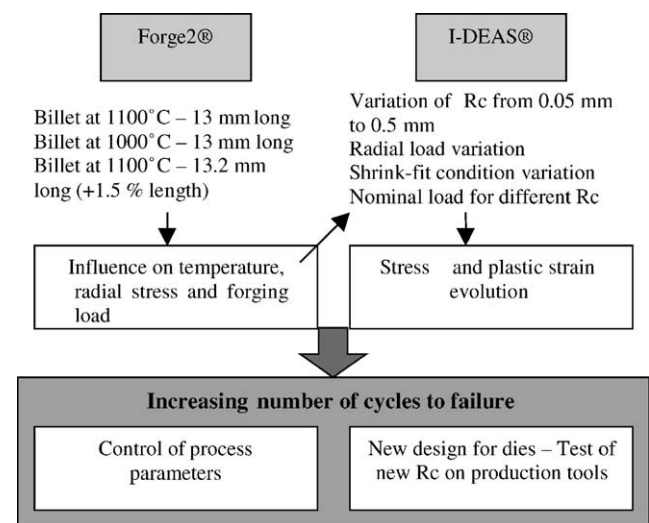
Forge2®

I-DEAS®

Billet at 1100°C – 13 mm long
Billet at 1000°C – 13 mm long
Billet at 1100°C – 13.2 mm long (+1.5 % length)

Variation of Rc from 0.05 mm to 0.5 mm
Radial load variation
Shrink-fit condition variation
Nominal load for different Rc

Influence on temperature, radial stress and forging load

Stress and plastic strain evolution

Increasing number of cycles to failure

Control of process parameters

New design for dies – Test of new Rc on production tools